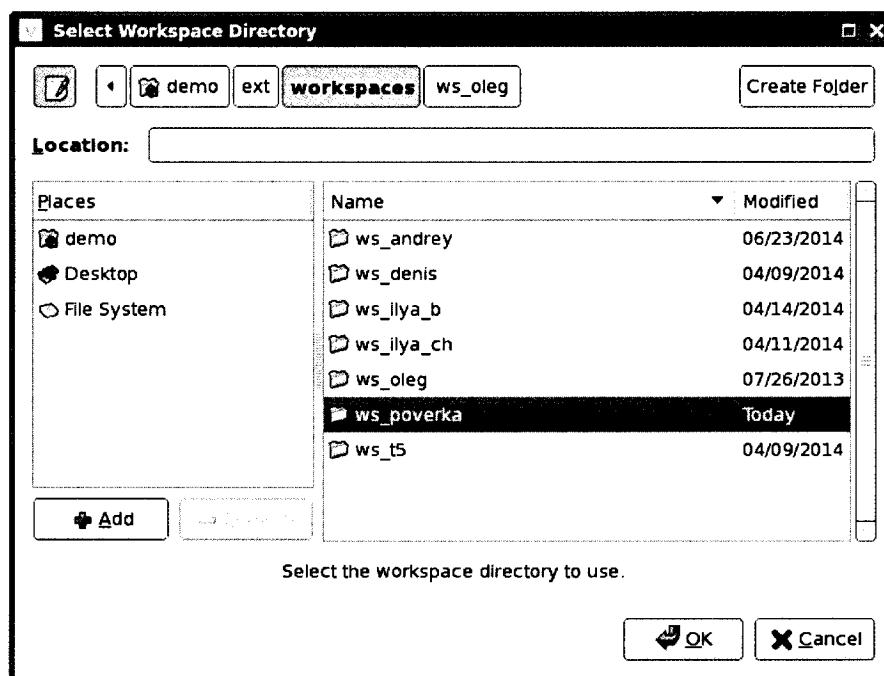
Select Workspace Directory

demo ext workspaces ws_oleg

Create Folder

Location:

Places

demo

Desktop

File System

| Name | Modified |
|---|---|
| ws_andrey | 06/23/2014 |
| ws_denis | 04/09/2014 |
| ws_ilya_b | 04/14/2014 |
| ws_ilya_ch | 04/11/2014 |
| ws_oleg | 07/26/2013 |
| ws_poverka | Today |
| ws_t5 | 04/09/2014 |

Add

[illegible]

Select the workspace directory to use.

OK

Cancel